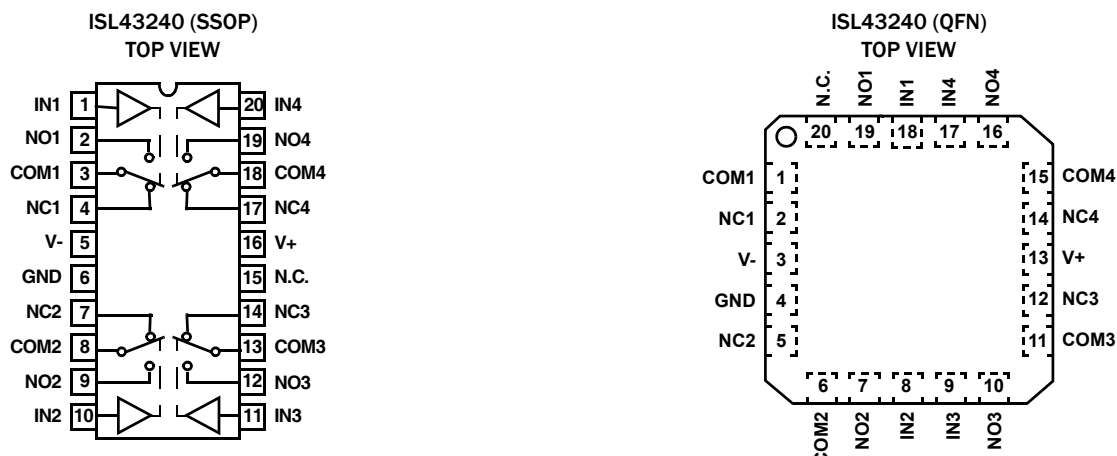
ISL43240 (SSOP)
TOP VIEW

IN1 1
NO1 2
COM1 3
NC1 4
V- 5
GND 6
NC2 7
COM2 8
NO2 9
IN2 10

20 IN4
19 NO4
18 COM4
17 NC4
16 V+
15 N.C.
14 NC3
13 COM3
12 NO3
11 IN3

ISL43240 (QFN)
TOP VIEW

N.C. NO1 IN1 IN4 NO4
20 19 18 17 16

COM1 1
NC1 2
V- 3
GND 4
NC2 5

15 COM4
14 NC4
13 V+
12 NC3
11 COM3

6 7 8 9 10
COM2 NO2 IN2 IN3 NO3